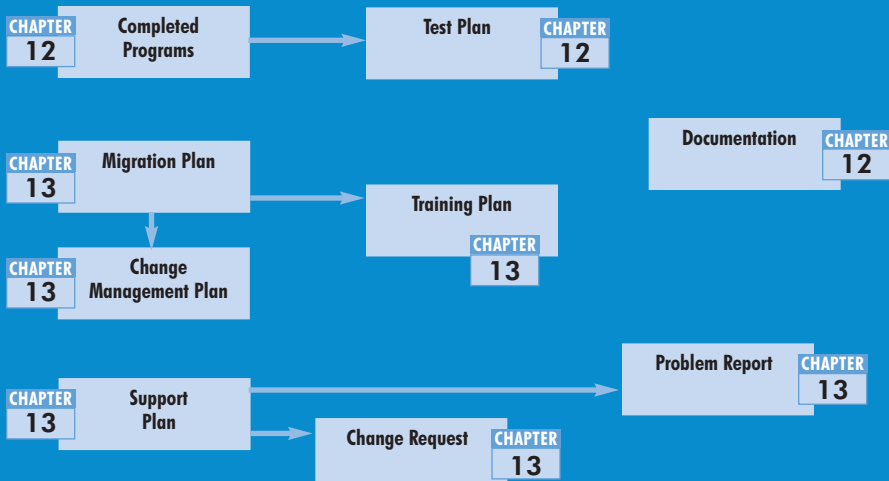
CHAPTER 12 Completed Programs

Test Plan CHAPTER 12

CHAPTER 13 Migration Plan

Documentation CHAPTER 12

Training Plan CHAPTER 13

CHAPTER 13 Change Management Plan

Problem Report CHAPTER 13

CHAPTER 13 Support Plan

Change Request CHAPTER 13